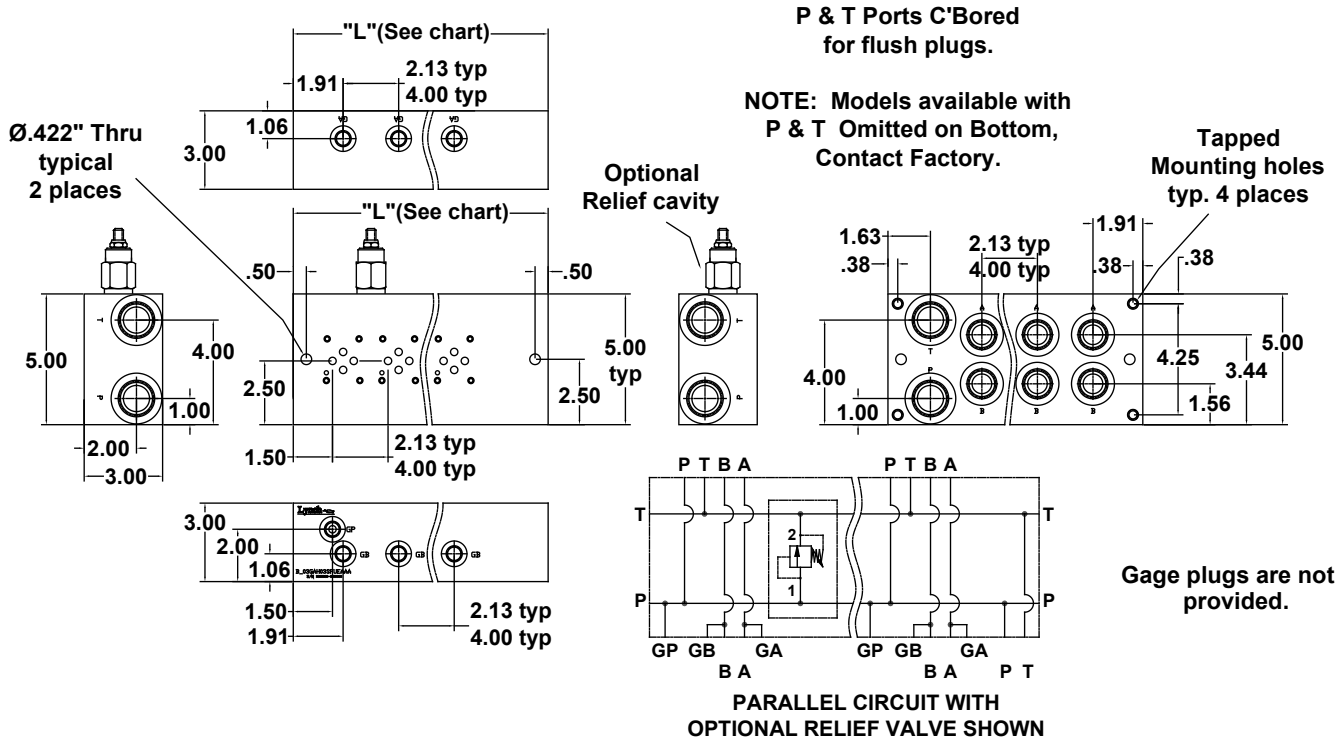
"L"(See chart)

1.91

2.13 typ
4.00 typ

1.06

3.00

GA GA GA

P & T Ports C'Bored for flush plugs.

NOTE: Models available with P & T Omitted on Bottom, Contact Factory.

Ø.422" Thru typical 2 places

Optional Relief cavity

Tapped Mounting holes typ. 4 places

"L"(See chart)

.50

.50

1.63

.38

2.13 typ
4.00 typ

1.91

.38

.38

5.00

4.00

1.00

2.00

3.00

2.50

1.50

2.13 typ
4.00 typ

5.00 typ

2.50

4.00

1.00

4.25

5.00

3.44

1.56

T
P

T
P

T P A A A B B B

3.00

2.00

1.06

1.50

1.91

GP GB GB GB

2.13 typ
4.00 typ

P T B A

P T B A

T

T

2

1

P

P

GP GB

B A

GA

GP GB

B A

GA

P T

Gage plugs are not provided.

PARALLEL CIRCUIT WITH OPTIONAL RELIEF VALVE SHOWN